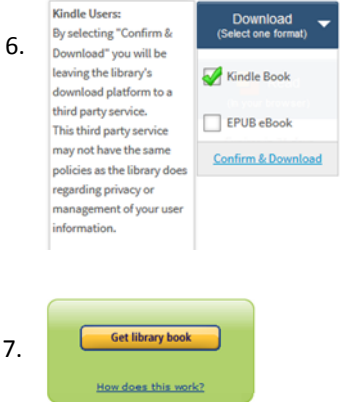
6.

Kindle Users:
By selecting "Confirm & Download" you will be leaving the library's download platform to a third party service.
This third party service may not have the same policies as the library does regarding privacy or management of your user information.

Download
(Select one format)

Kindle Book

EPUB eBook

Confirm & Download

7.

Get library book

How does this work?